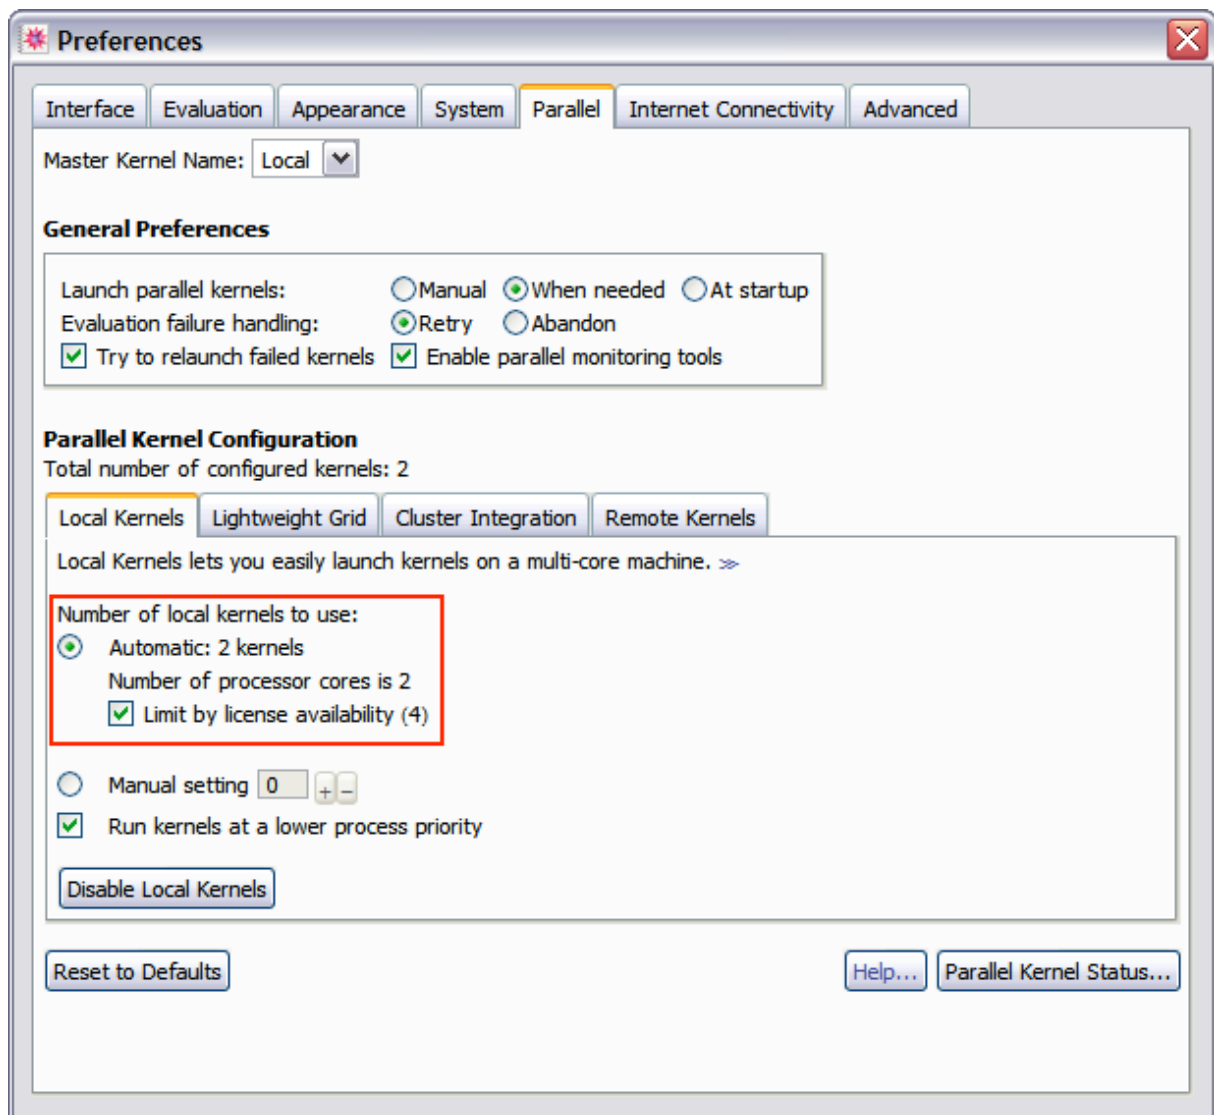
Preferences

Interface | Evaluation | Appearance | System | Parallel | Internet Connectivity | Advanced

Master Kernel Name: Local

General Preferences

Launch parallel kernels: Manual When needed At startup
Evaluation failure handling: Retry Abandon
Try to relaunch failed kernels Enable parallel monitoring tools

Parallel Kernel Configuration
Total number of configured kernels: 2

Local Kernels | Lightweight Grid | Cluster Integration | Remote Kernels

Local Kernels lets you easily launch kernels on a multi-core machine. ≫

Number of local kernels to use:
Automatic: 2 kernels
Number of processor cores is 2
Limit by license availability (4)

Manual setting 0 + −
Run kernels at a lower process priority

Disable Local Kernels

Reset to Defaults

Help... Parallel Kernel Status...